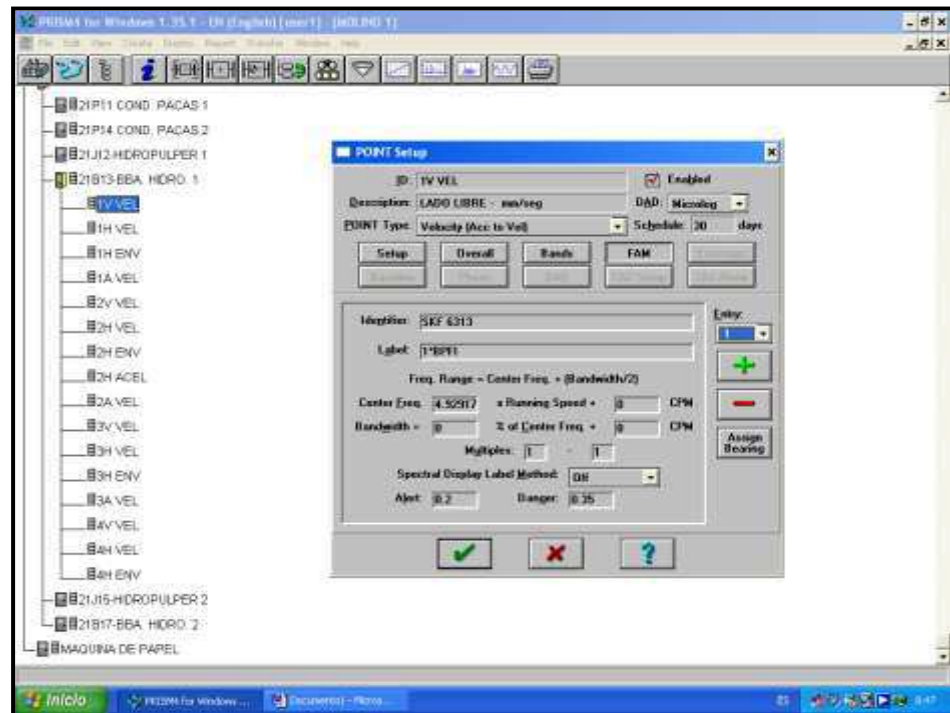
PRISM4 for Windows 1.35.1 - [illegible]

21P11 COND. PACAS 1
21P14 COND. PACAS 2
21J12-HIDROPULPER 1
21B13-BBA. HIDRO. 1
1V VEL
1H VEL
1H ENV
1A VEL
2V VEL
2H VEL
2H ENV
2H ACEL
2A VEL
3V VEL
3H VEL
3H ENV
3A VEL
4V VEL
4H VEL
4H ENV
21J15-HIDROPULPER 2
21B17-BBA. HIDRO. 2
MAQUINA DE PAPEL

POINT Setup

ID: 1V VEL
Enabled
Description: LADO LIBRE - mm/seg
DAD: Microlog
POINT Type: Velocity (Acc to Vel)
Schedule: 30 days

Setup
Overall
Bands
FAM

Identifier: SKF 6313
Label: 1*BPFI
Entry: 1
Freq. Range = Center Freq. ± (Bandwidth/2)
Center Freq: 4.92917 x Running Speed + 0 CPM
Bandwidth = 0 % of Center Freq. + 0 CPM
Multiples: 1 - 1
Spectral Display Label Method: Off
Alert: 0.2
Danger: 0.35
Assign Bearing

Inicio
PRISM4 for Windows ...
Documento1 - Micro...